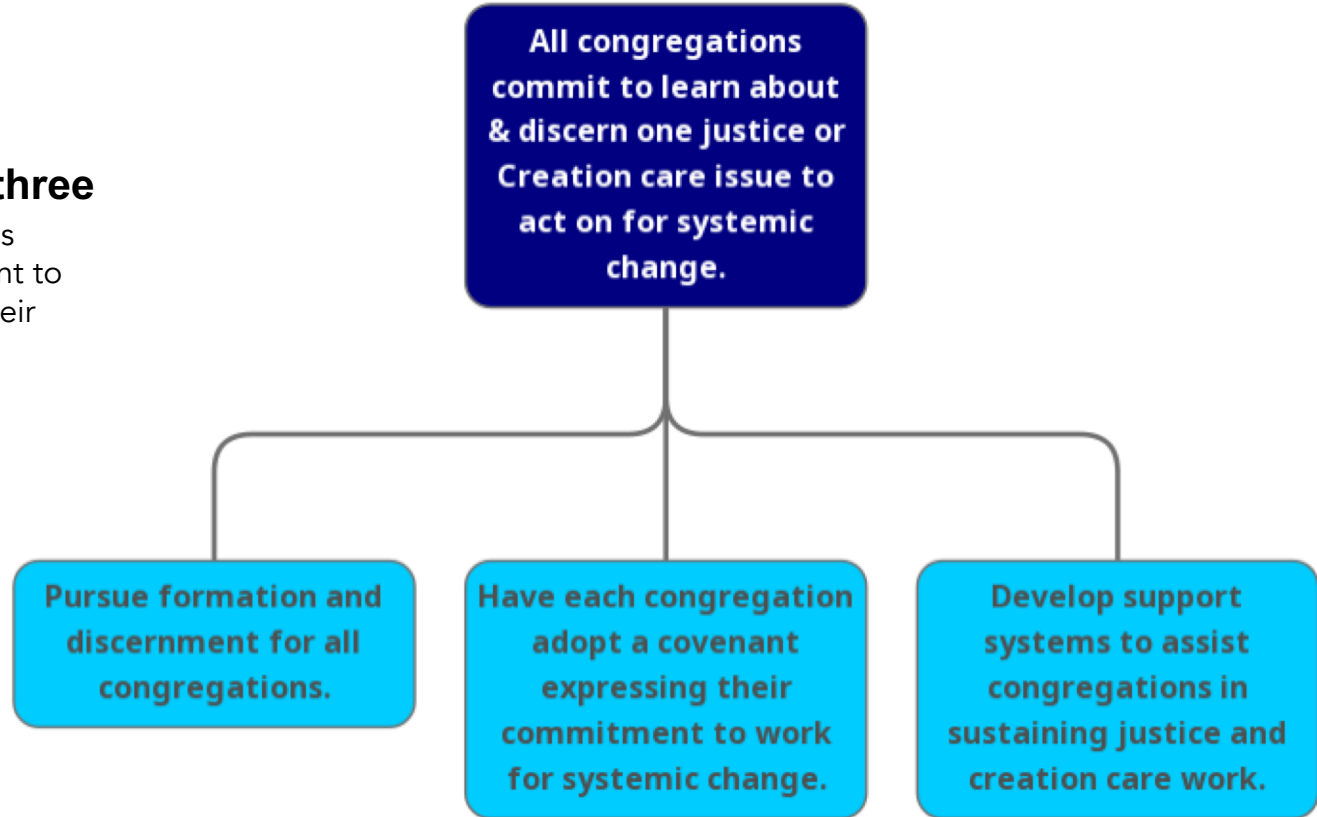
three
s
nt to
eir

All congregations commit to learn about & discern one justice or Creation care issue to act on for systemic change.

Pursue formation and discernment for all congregations.

Have each congregation adopt a covenant expressing their commitment to work for systemic change.

Develop support systems to assist congregations in sustaining justice and creation care work.